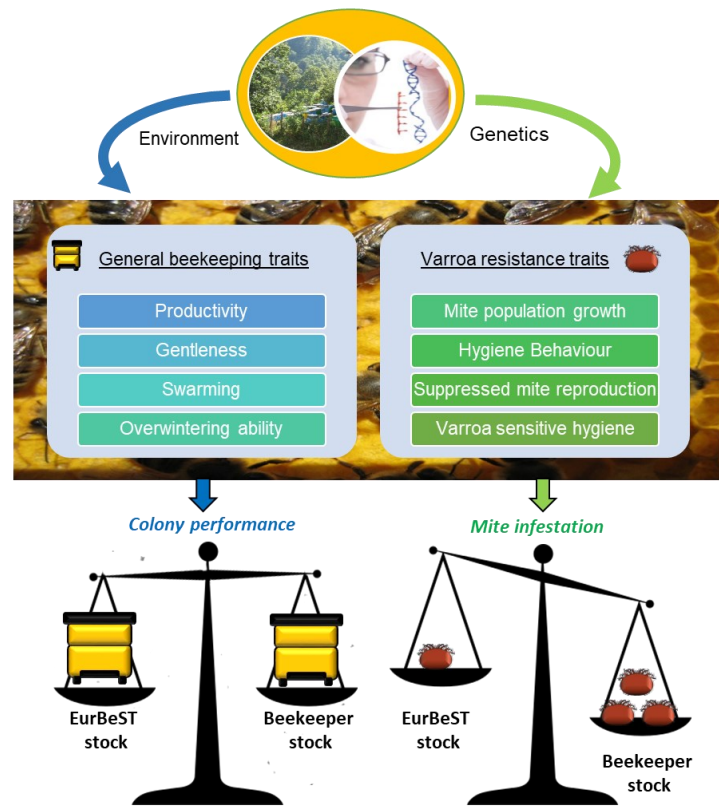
Environment

Genetics

General beekeeping traits

Productivity

Gentleness

Swarming

Overwintering ability

Varroa resistance traits

Mite population growth

Hygiene Behaviour

Suppressed mite reproduction

Varroa sensitive hygiene

Colony performance

EurBeST stock

Beekeeper stock

Mite infestation

EurBeST stock

Beekeeper stock